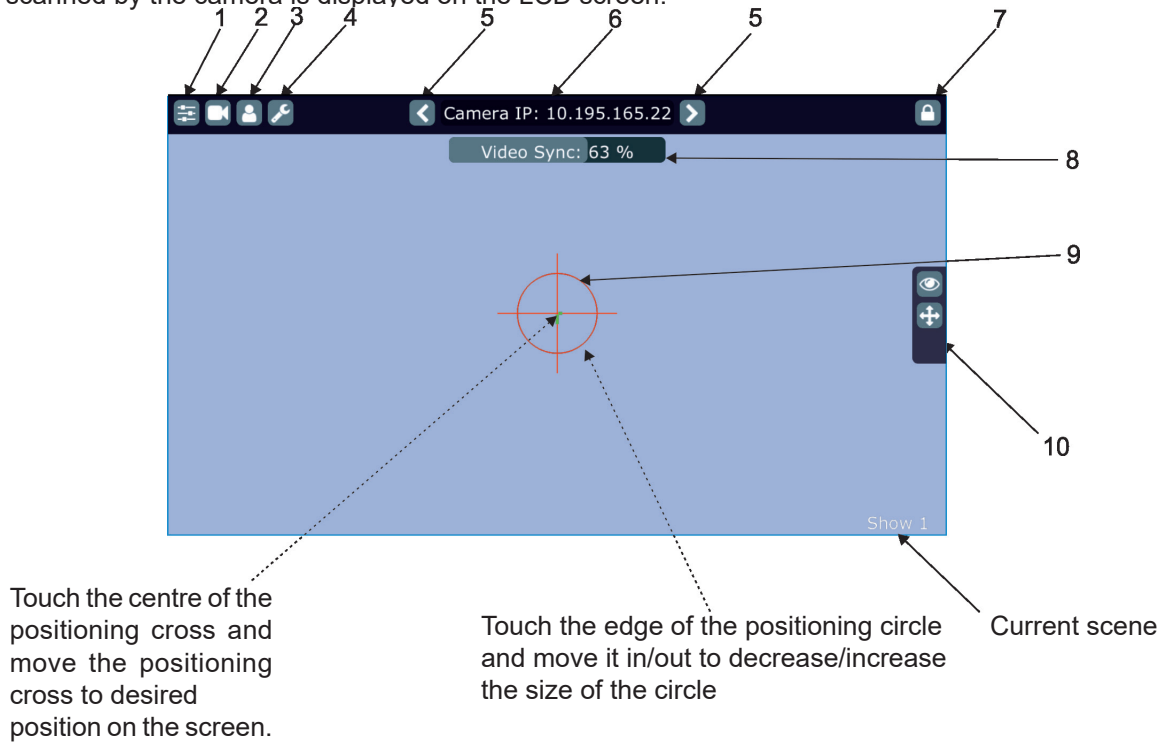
scanned by the camera is displayed on the LCD screen.

1 2 3 4 5 6 5 7

Camera IP: 10.195.165.22

Video Sync: 63 %

8

9

10

Show 1

Touch the centre of the positioning cross and move the positioning cross to desired position on the screen.

Touch the edge of the positioning circle and move it in/out to decrease/increase the size of the circle

Current scene